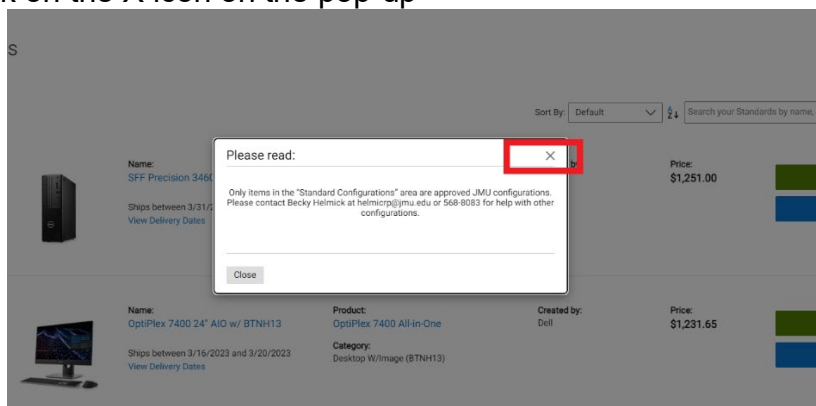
k on the X icon on the pop-up

s

Sort By: Default

Search your Standards by name,

Name:
SFF Precision 346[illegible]

Ships between 3/31/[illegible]
View Delivery Dates

Please read:

×

Only items in the "Standard Configurations" area are approved JMU configurations. Please contact Becky Helmick at helmicrp@jmu.edu or 568-8083 for help with other configurations.

Close

by

Price:
$1,251.00

Name:
OptiPlex 7400 24" AIO w/ BTNH13

Ships between 3/16/2023 and 3/20/2023
View Delivery Dates

Product:
OptiPlex 7400 All-in-One

Category:
Desktop W/Image (BTNH13)

Created by:
Dell

Price:
$1,231.65